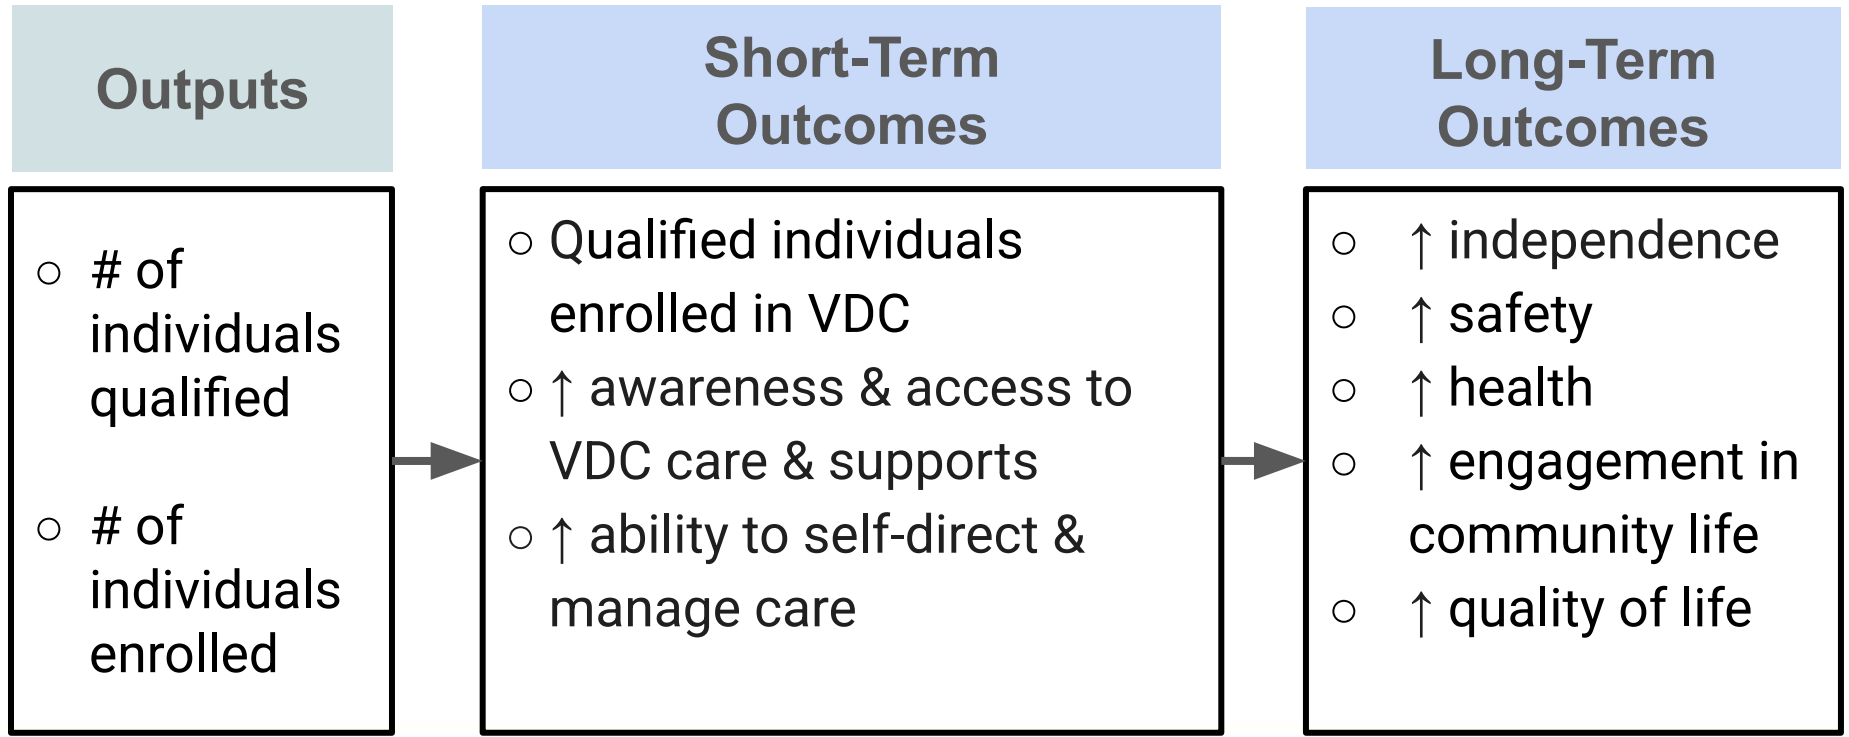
Outputs

○ # of individuals qualified

○ # of individuals enrolled

Short-Term Outcomes

○ Qualified individuals enrolled in VDC
○ ↑ awareness & access to VDC care & supports
○ ↑ ability to self-direct & manage care

Long-Term Outcomes

○ ↑ independence
○ ↑ safety
○ ↑ health
○ ↑ engagement in community life
○ ↑ quality of life